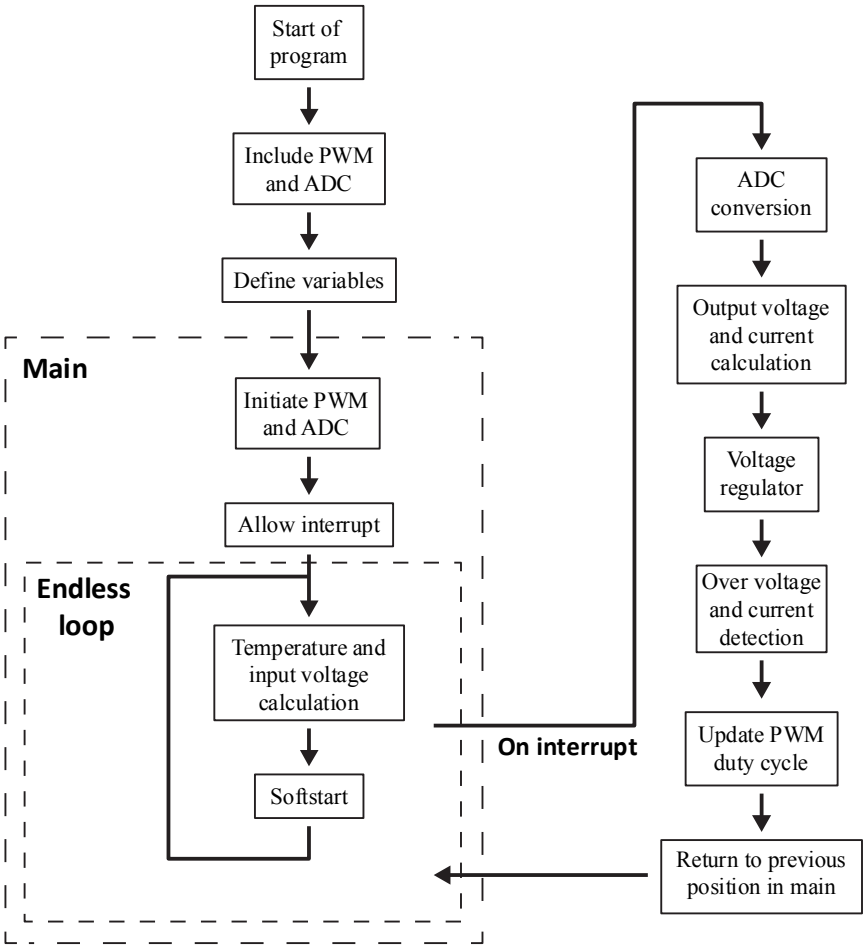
Start of program

Include PWM and ADC

Define variables

Main

Initiate PWM and ADC

Allow interrupt

Endless loop

Temperature and input voltage calculation

Softstart

On interrupt

ADC conversion

Output voltage and current calculation

Voltage regulator

Over voltage and current detection

Update PWM duty cycle

Return to previous position in main